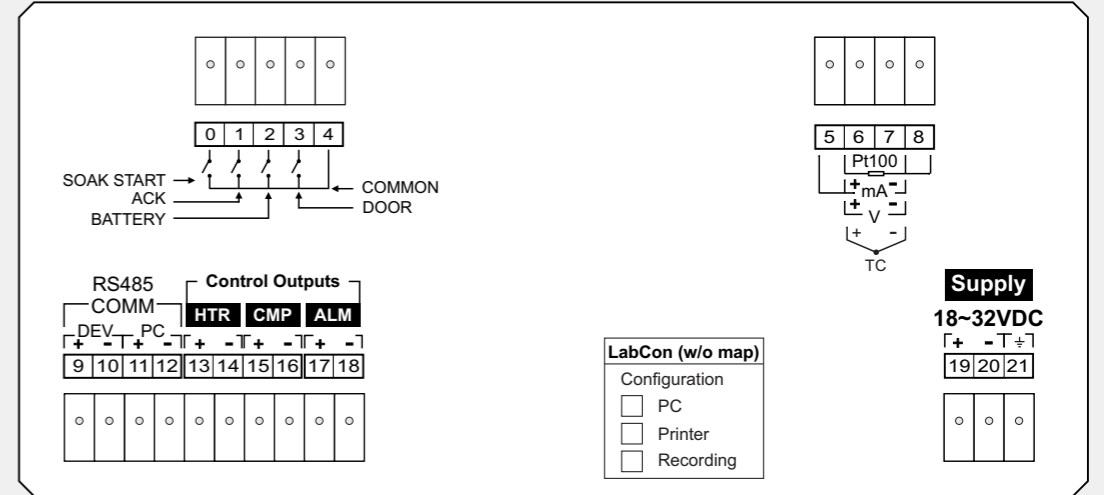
0 1 2 3 4

SOAK START
ACK
BATTERY
COMMON
DOOR

5 6 7 8
Pt100
+ mA -
+ V -
+ -
TC

RS485
COMM
DEV PC
+ - + -
Control Outputs
HTR CMP ALM
+ - + - + -
9 10 11 12 13 14 15 16 17 18

LabCon (w/o map)
Configuration
PC
Printer
Recording

Supply
18~32VDC
+ - ⏚
19 20 21